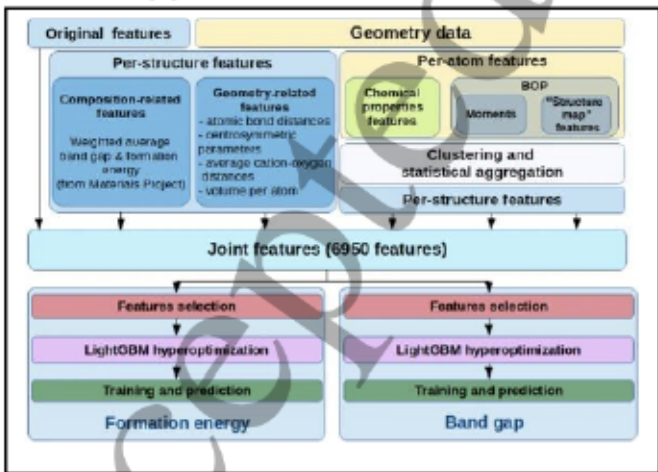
Original features

Geometry data

Per-structure features

Composition-related features

Weighted average band gap & formation energy (from Materials Project)

Geometry-related features
- atomic bond distances
- centrosymmetric parameters
- average cation-oxygen distances
- volume per atom

Per-atom features

Chemical properties features

BOP

Moments

"Structure map" features

Clustering and statistical aggregation

Per-structure features

Joint features (6950 features)

Features selection

LightGBM hyperoptimization

Training and prediction

Formation energy

Features selection

LightGBM hyperoptimization

Training and prediction

Band gap